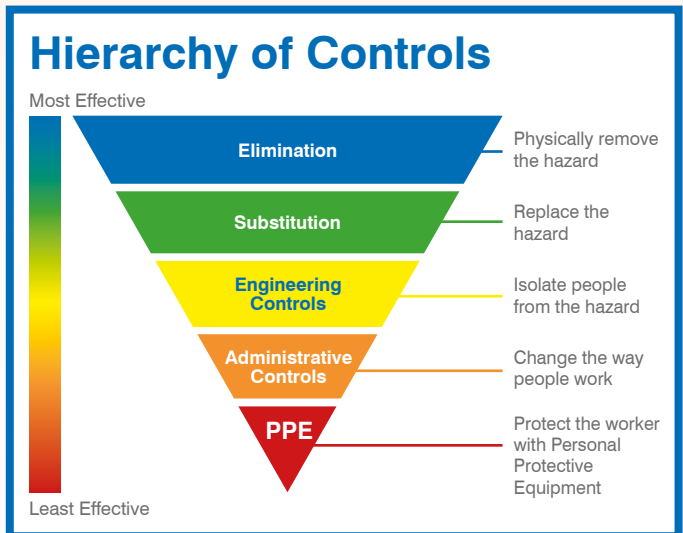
Hierarchy of Controls

Most Effective

Elimination

Physically remove the hazard

Substitution

Replace the hazard

Engineering Controls

Isolate people from the hazard

Administrative Controls

Change the way people work

PPE

Protect the worker with Personal Protective Equipment

Least Effective